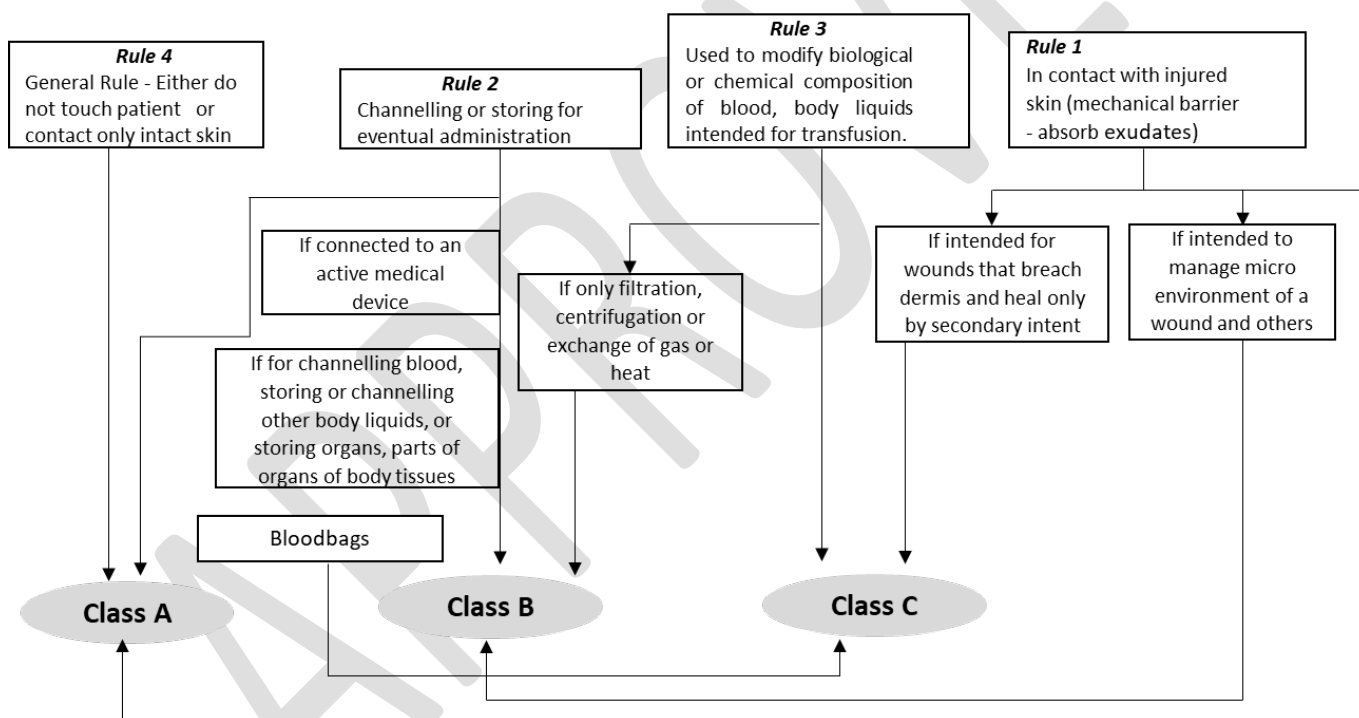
Rule 4
General Rule - Either do not touch patient or contact only intact skin

Rule 2
Channelling or storing for eventual administration

Rule 3
Used to modify biological or chemical composition of blood, body liquids intended for transfusion.

Rule 1
In contact with injured skin (mechanical barrier - absorb exudates)

If connected to an active medical device

If only filtration, centrifugation or exchange of gas or heat

If intended for wounds that breach dermis and heal only by secondary intent

If intended to manage micro environment of a wound and others

If for channelling blood, storing or channelling other body liquids, or storing organs, parts of organs of body tissues

Bloodbags

Class A

Class B

Class C